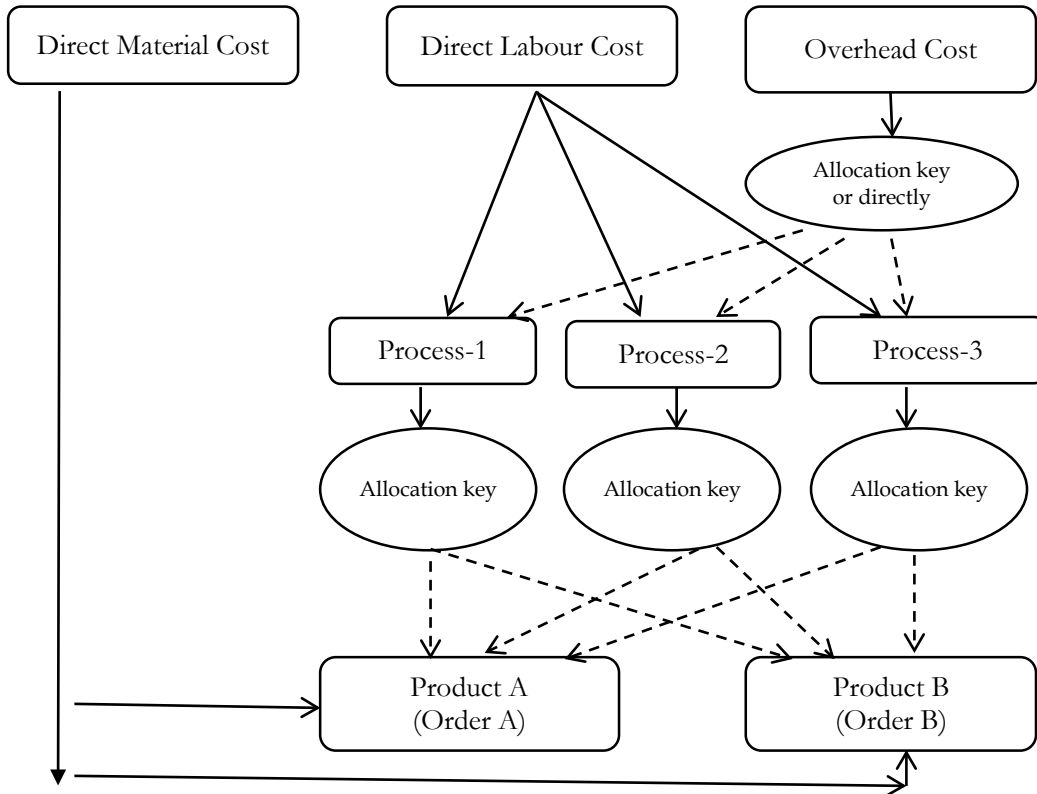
Direct Material Cost

Direct Labour Cost

Overhead Cost

Allocation key or directly

Process-1

Process-2

Process-3

Allocation key

Allocation key

Allocation key

Product A (Order A)

Product B (Order B)